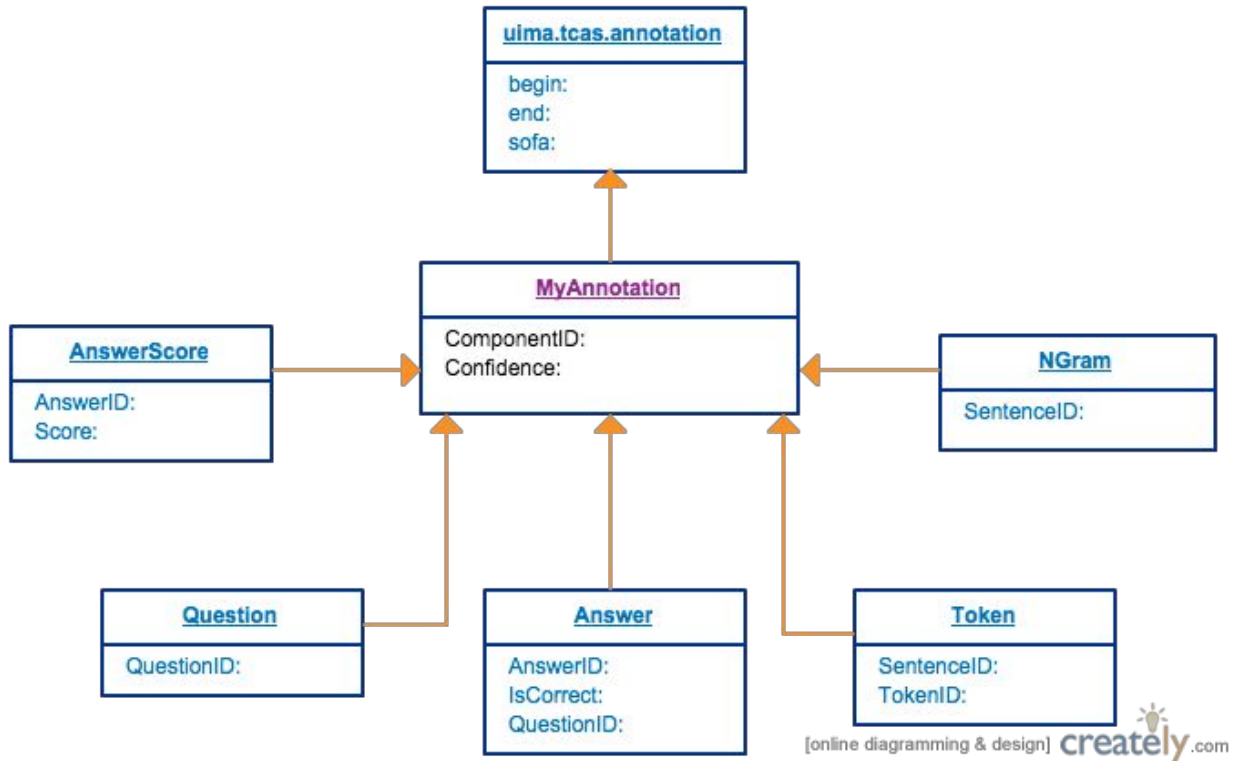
uima.tcas.annotation

begin:
end:
sofa:

MyAnnotation

ComponentID:
Confidence:

AnswerScore

AnswerID:
Score:

NGram

SentenceID:

Question

QuestionID:

Answer

AnswerID:
IsCorrect:
QuestionID:

Token

SentenceID:
TokenID:

[online diagramming & design] creately.com